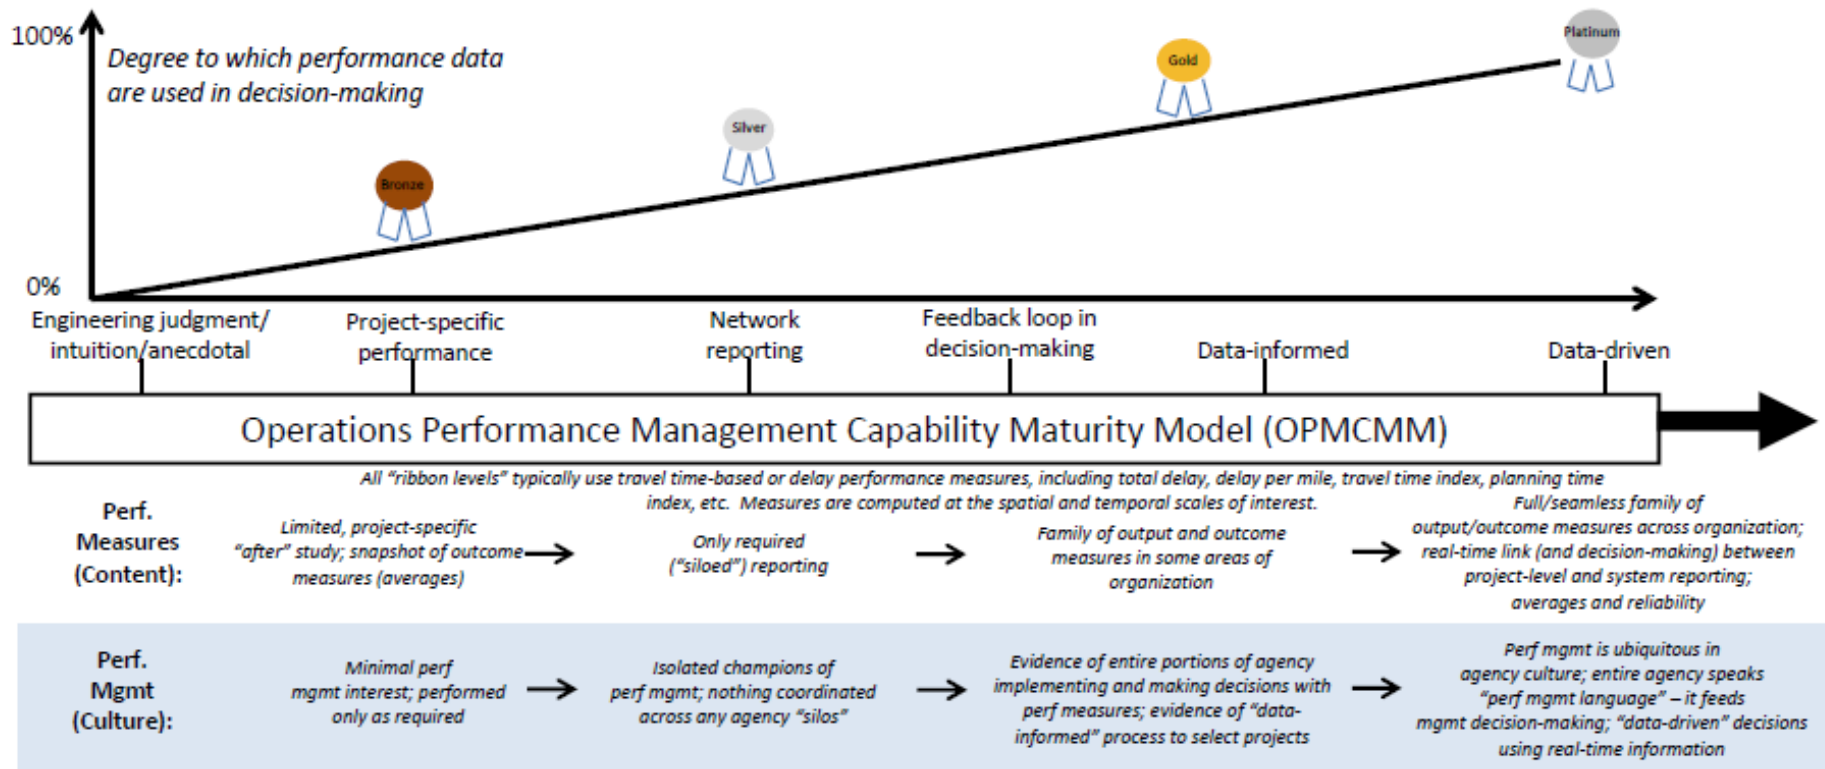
100%

0%

Degree to which performance data are used in decision-making

Bronze

Silver

Gold

Platinum

Engineering judgment/ intuition/anecdotal

Project-specific performance

Network reporting

Feedback loop in decision-making

Data-informed

Data-driven

Operations Performance Management Capability Maturity Model (OPMCMM)

All "ribbon levels" typically use travel time-based or delay performance measures, including total delay, delay per mile, travel time index, planning time index, etc. Measures are computed at the spatial and temporal scales of interest.

Perf. Measures (Content):

Limited, project-specific "after" study; snapshot of outcome measures (averages)

Only required ("siloed") reporting

Family of output and outcome measures in some areas of organization

Full/seamless family of output/outcome measures across organization; real-time link (and decision-making) between project-level and system reporting; averages and reliability

Perf. Mgmt (Culture):

Minimal perf mgmt interest; performed only as required

Isolated champions of perf mgmt; nothing coordinated across any agency "silos"

Evidence of entire portions of agency implementing and making decisions with perf measures; evidence of "data-informed" process to select projects

Perf mgmt is ubiquitous in agency culture; entire agency speaks "perf mgmt language" – it feeds mgmt decision-making; "data-driven" decisions using real-time information